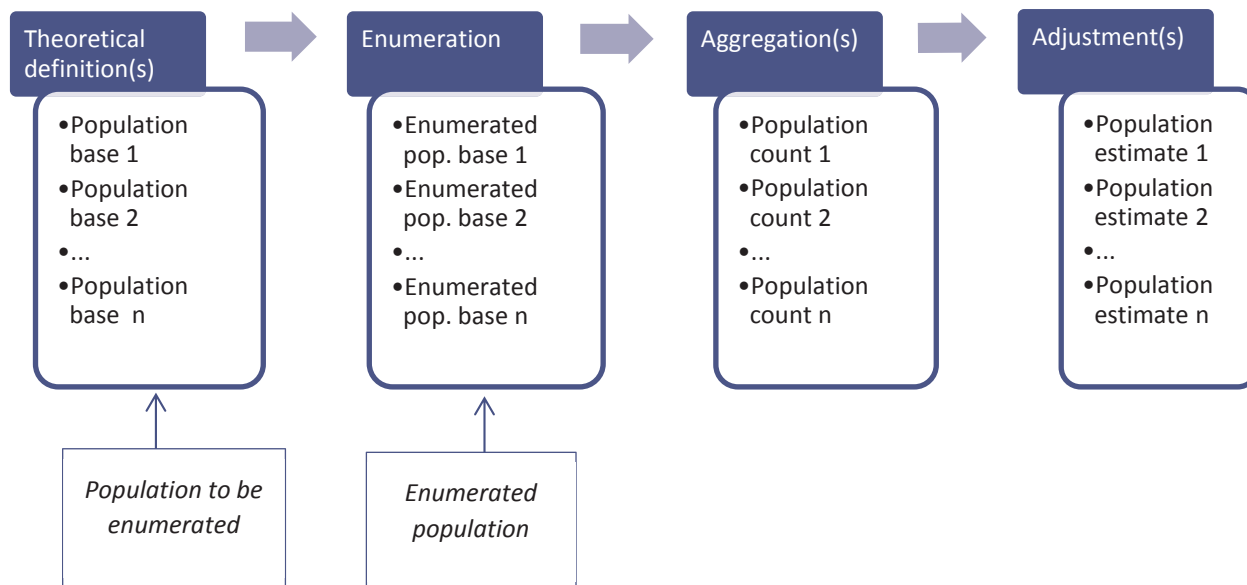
Theoretical definition(s)

•Population base 1
•Population base 2
•...
•Population base n

Enumeration

•Enumerated pop. base 1
•Enumerated pop. base 2
•...
•Enumerated pop. base n

Aggregation(s)

•Population count 1
•Population count 2
•...
•Population count n

Adjustment(s)

•Population estimate 1
•Population estimate 2
•...
•Population estimate n

*Population to be enumerated*

*Enumerated population*